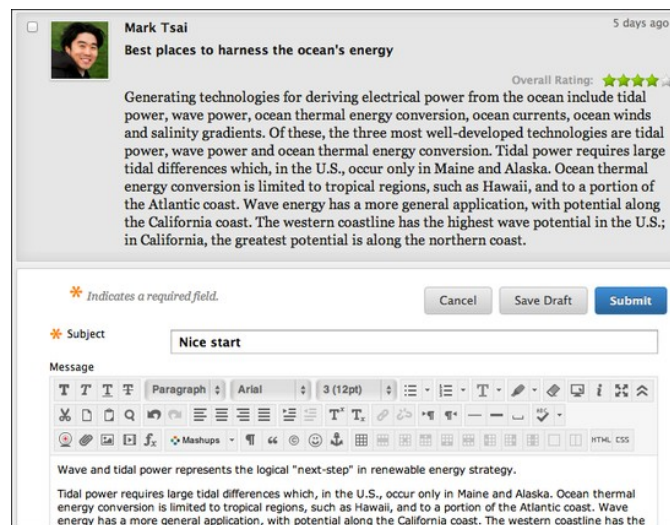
Mark Tsai
5 days ago
Best places to harness the ocean's energy

Overall Rating:

Generating technologies for deriving electrical power from the ocean include tidal power, wave power, ocean thermal energy conversion, ocean currents, ocean winds and salinity gradients. Of these, the three most well-developed technologies are tidal power, wave power and ocean thermal energy conversion. Tidal power requires large tidal differences which, in the U.S., occur only in Maine and Alaska. Ocean thermal energy conversion is limited to tropical regions, such as Hawaii, and to a portion of the Atlantic coast. Wave energy has a more general application, with potential along the California coast. The western coastline has the highest wave potential in the U.S.; in California, the greatest potential is along the northern coast.

* Indicates a required field.

Cancel
Save Draft
Submit

* Subject
Nice start

Message

Paragraph
Arial
3 (12pt)

Mashups

HTML CSS

Wave and tidal power represents the logical "next-step" in renewable energy strategy.

Tidal power requires large tidal differences which, in the U.S., occur only in Maine and Alaska. Ocean thermal energy conversion is limited to tropical regions, such as Hawaii, and to a portion of the Atlantic coast. Wave energy has a more general application, with potential along the California coast. The western coastline has the